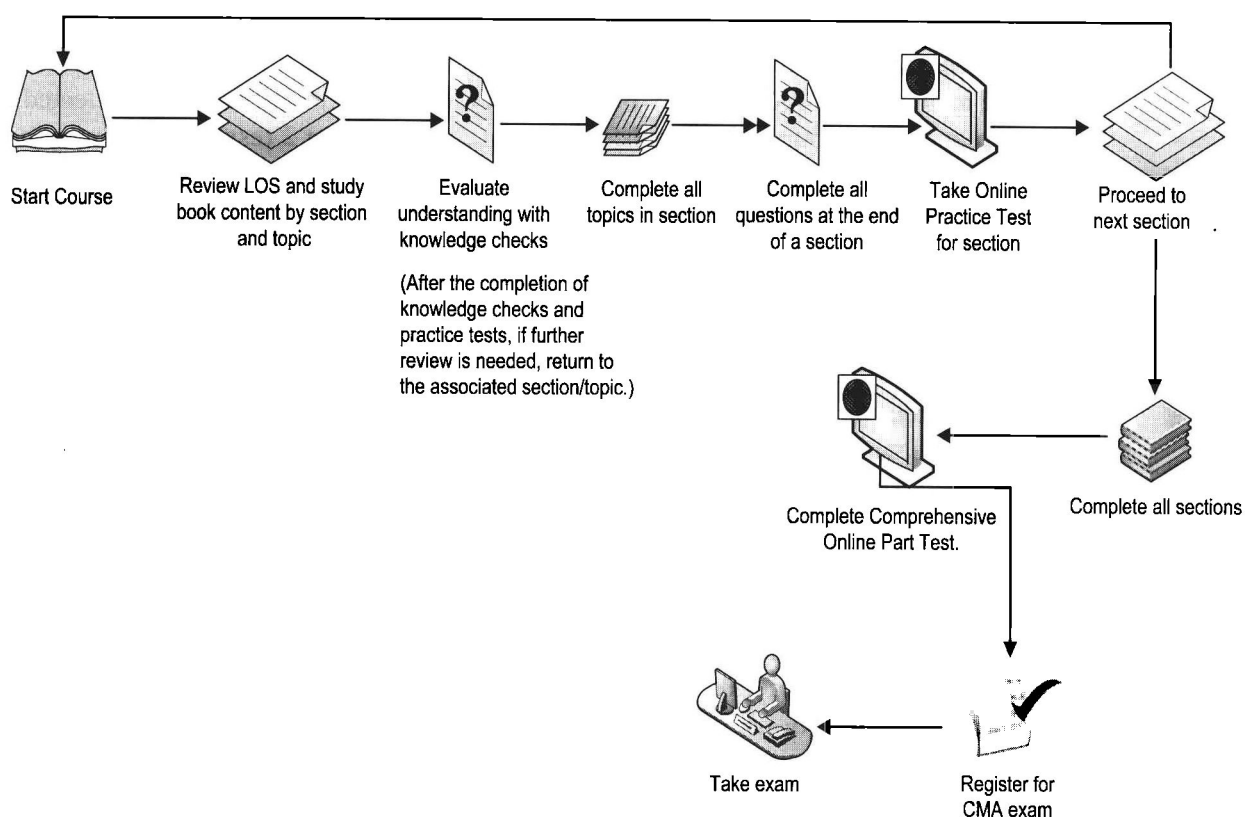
Start Course

Review LOS and study book content by section and topic

Evaluate understanding with knowledge checks

(After the completion of knowledge checks and practice tests, if further review is needed, return to the associated section/topic.)

Complete all topics in section

Complete all questions at the end of a section

Take Online Practice Test for section

Proceed to next section

Complete all sections

Complete Comprehensive Online Part Test.

Register for CMA exam

Take exam